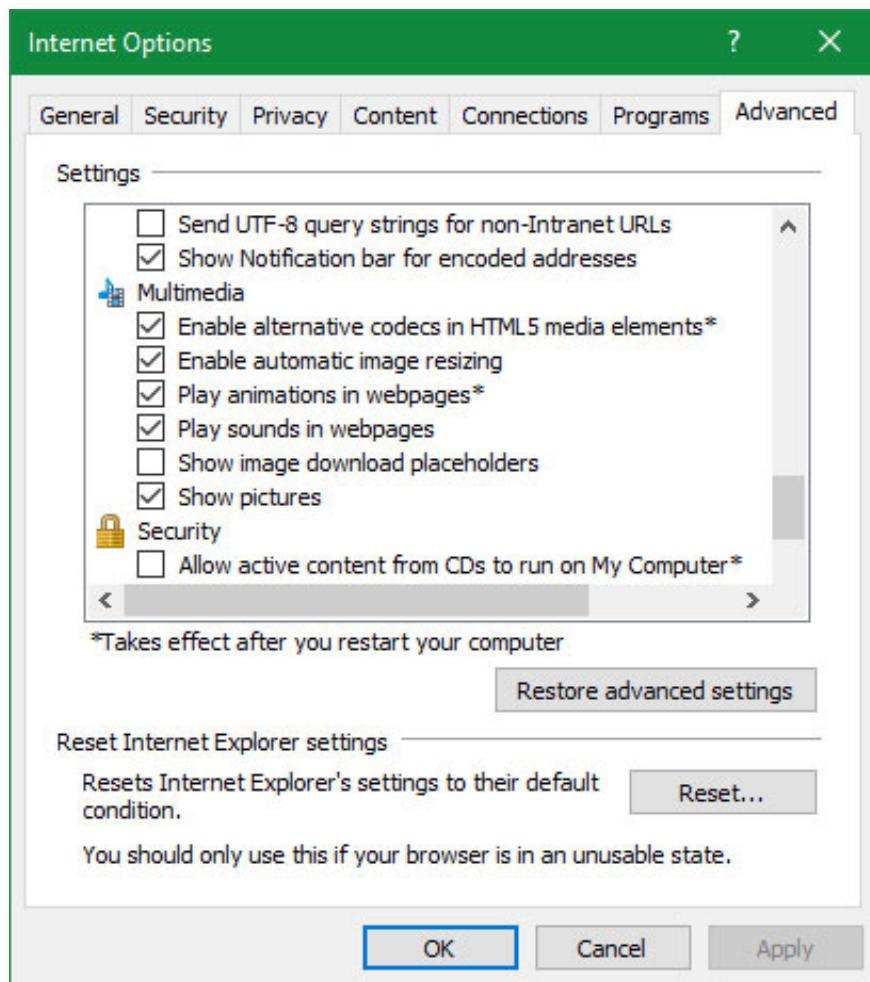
Internet Options ? ✕

General | Security | Privacy | Content | Connections | Programs | Advanced

Settings

☐ Send UTF-8 query strings for non-Intranet URLs
☑ Show Notification bar for encoded addresses
Multimedia
☑ Enable alternative codecs in HTML5 media elements*
☑ Enable automatic image resizing
☑ Play animations in webpages*
☑ Play sounds in webpages
☐ Show image download placeholders
☑ Show pictures
Security
☐ Allow active content from CDs to run on My Computer*

*Takes effect after you restart your computer

Restore advanced settings

Reset Internet Explorer settings

Resets Internet Explorer's settings to their default condition.

Reset...

You should only use this if your browser is in an unusable state.

OK | Cancel | Apply